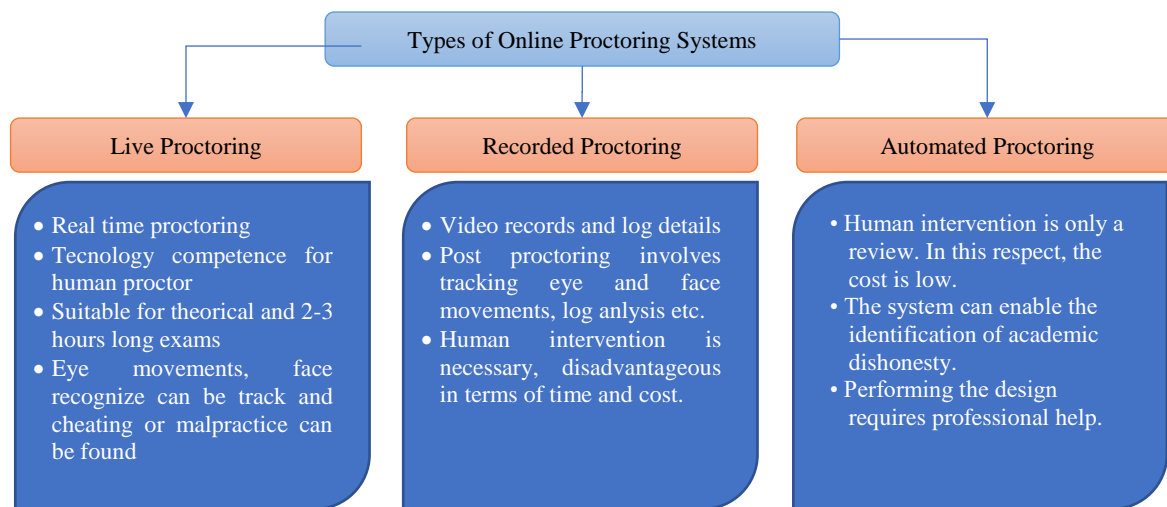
Types of Online Proctoring Systems

Live Proctoring

- Real time proctoring
- Tecnology competence for human proctor
- Suitable for theorical and 2-3 hours long exams
- Eye movements, face recognize can be track and cheating or malpractice can be found

Recorded Proctoring

- Video records and log details
- Post proctoring involves tracking eye and face movements, log anlysis etc.
- Human intervention is necessary, disadvantageous in terms of time and cost.

Automated Proctoring

- Human intervention is only a review. In this respect, the cost is low.
- The system can enable the identification of academic dishonesty.
- Performing the design requires professional help.